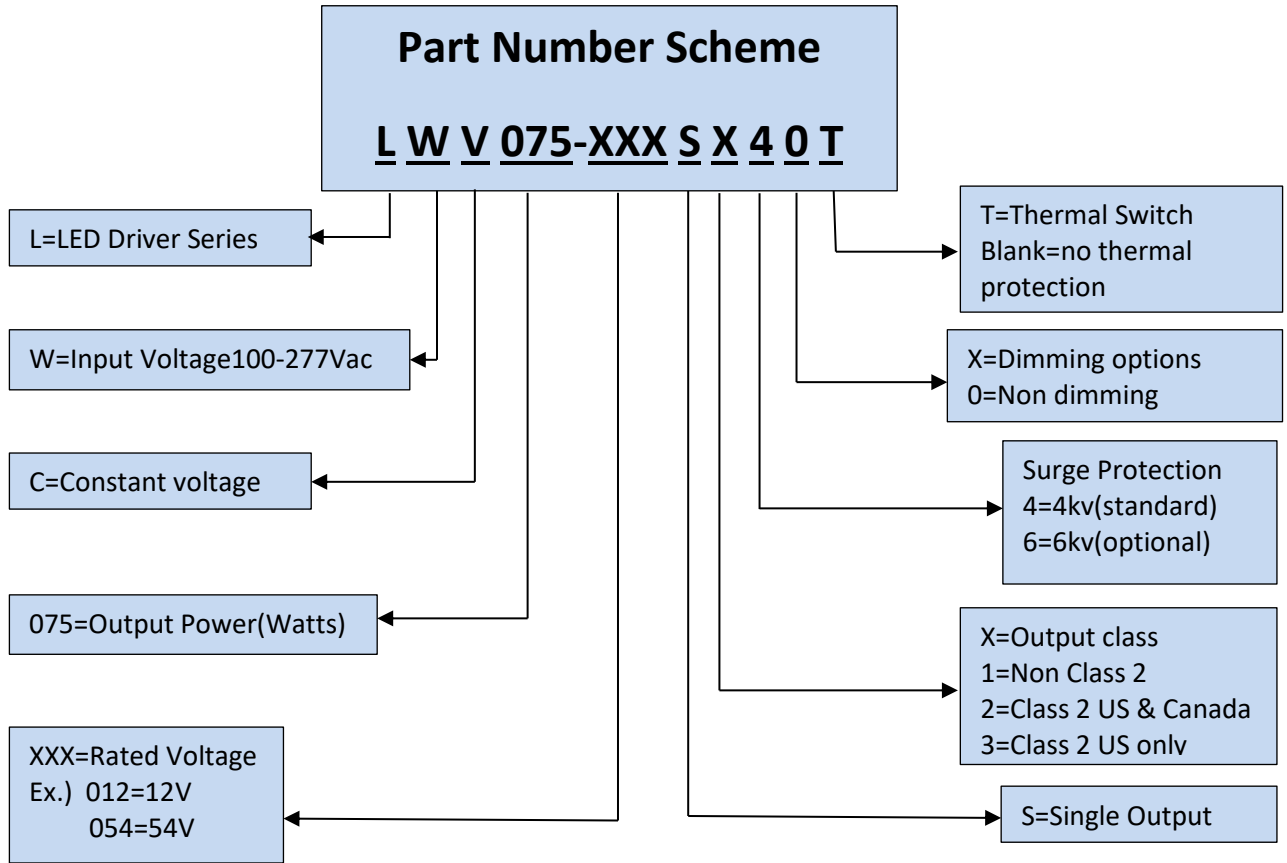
Part Number Scheme

L W V 075-XXX S X 4 0 T

L=LED Driver Series

W=Input Voltage100-277Vac

C=Constant voltage

075=Output Power(Watts)

XXX=Rated Voltage
Ex.) 012=12V
054=54V

T=Thermal Switch
Blank=no thermal protection

X=Dimming options
0=Non dimming

Surge Protection
4=4kv(standard)
6=6kv(optional)

X=Output class
1=Non Class 2
2=Class 2 US & Canada
3=Class 2 US only

S=Single Output